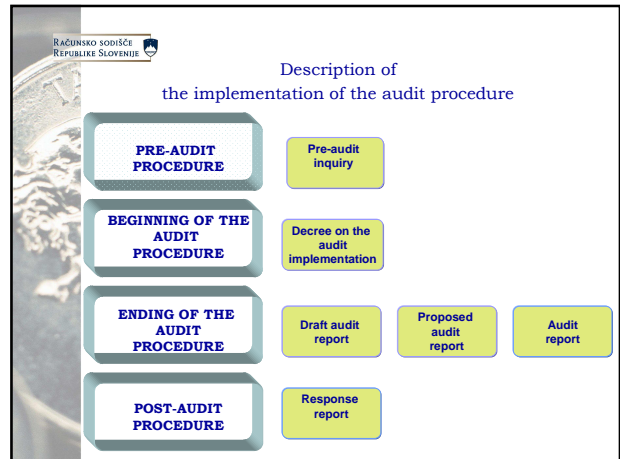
RAČUNSKO SODIŠČE
REPUBLIKE SLOVENIJE

Description of
the implementation of the audit procedure

PRE-AUDIT PROCEDURE

Pre-audit inquiry

BEGINNING OF THE AUDIT PROCEDURE

Decree on the audit implementation

ENDING OF THE AUDIT PROCEDURE

Draft audit report

Proposed audit report

Audit report

POST-AUDIT PROCEDURE

Response report